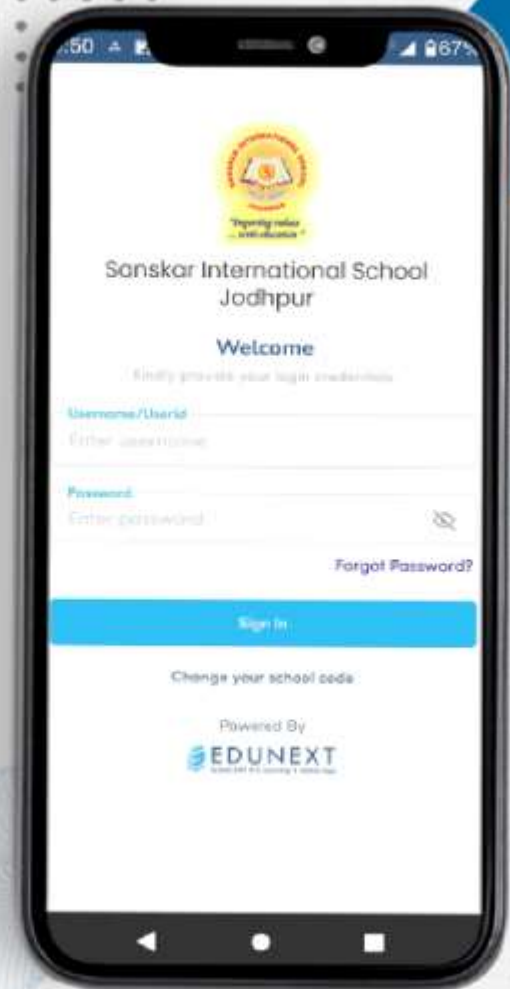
:50

67%

"Imparting values ... with education"

Sanskar International School Jodhpur

Welcome

Kindly provide your login credentials

Username/Userid

Enter username

Password

Enter password

Forgot Password?

Sign In

Change your school code

Powered By

EDUNEXT

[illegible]